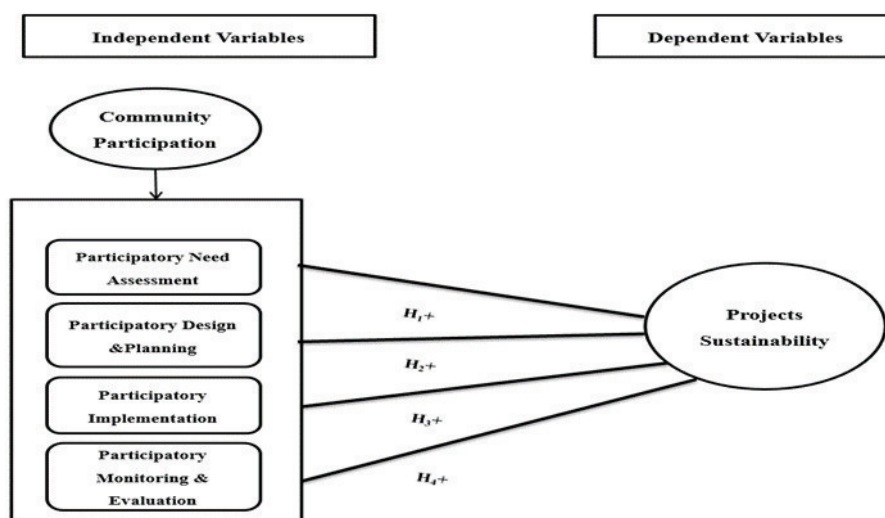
Independent Variables

Dependent Variables

Community Participation

Participatory Need Assessment

Participatory Design &Planning

Participatory Implementation

Participatory Monitoring & Evaluation

$H_1+$

$H_2+$

$H_3+$

$H_4+$

Projects Sustainability